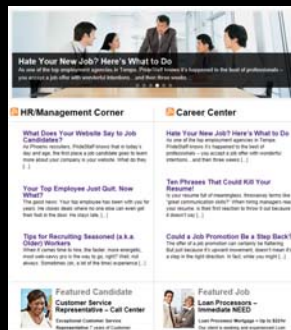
Hate Your New Job? Here's What to Do

As one of the top employment agencies in Tampa, PrideStaff knows it's happened to the best of professionals – you accept a job offer with wonderful intentions... and then three weeks...

HR/Management Corner

What Does Your Website Say to Job Candidates?

As Phoenix recruiters, PrideStaff knows that in today's day and age, the first place a job candidate goes to learn more about your company is your website. What do they [...]

Your Top Employee Just Quit. Now What?

The good news: Your top employee has been with you for years. He doesn't bleed, where no one else can even get their foot in the door. He stays late [...]

Tips for Recruiting Seasoned (a.k.a Older) Workers

When it comes time to hire, the faster, more energetic, most web-savvy pro is the way to go, right? Well, not always. Sometimes, old, a lot of the times experience [...]

Featured Candidate

Customer Service Representative – Call Center

Exceptional Customer Service Representative 7 years of Customer

Career Center

Hate Your New Job? Here's What to Do

As one of the top employment agencies in Tampa, PrideStaff knows it's happened to the best of professionals – you accept a job offer with wonderful intentions... and then three weeks [...]

Ten Phrases That Could Kill Your Resume!

Is your resume full of meaningless, timeworn terms like "great communication skills?" When hiring managers read your resume, is their first reaction to throw it out because it doesn't say [...]

Could a Job Promotion Be a Step Back?

The offer of a job promotion can certainly be flattering. But just because it's upward movement doesn't mean it's a step in the right direction. In fact, while you might [...]

Featured Job

Loan Processors – Immediate NEED

Loan Processors Wanted • Up to $22/hr Our client is seeking an experienced Loan